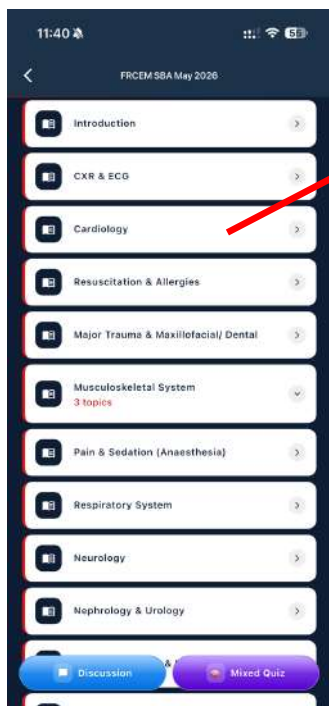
11:40

58

FRCEM SBA May 2026

Introduction

CXR & ECG

Cardiology

Resuscitation & Allergies

Major Trauma & Maxillofacial/ Dental

Musculoskeletal System
3 topics

Pain & Sedation (Anaesthesia)

Respiratory System

Neurology

Nephrology & Urology

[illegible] & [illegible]

Discussion

Mixed Quiz